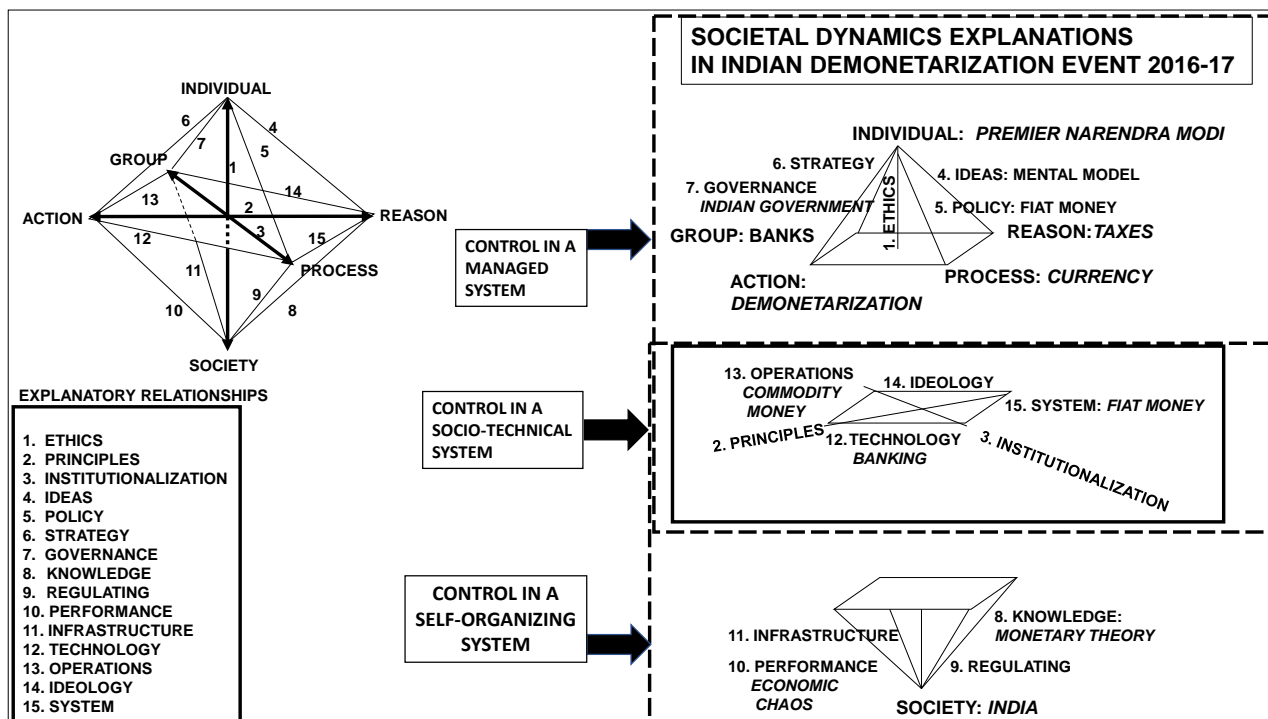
INDIVIDUAL
6
7
4
5
GROUP
1
13
14
ACTION
2
REASON
12
3
15
PROCESS
11
9
10
8
SOCIETY

EXPLANATORY RELATIONSHIPS

1. ETHICS
2. PRINCIPLES
3. INSTITUTIONALIZATION
4. IDEAS
5. POLICY
6. STRATEGY
7. GOVERNANCE
8. KNOWLEDGE
9. REGULATING
10. PERFORMANCE
11. INFRASTRUCTURE
12. TECHNOLOGY
13. OPERATIONS
14. IDEOLOGY
15. SYSTEM

CONTROL IN A MANAGED SYSTEM

CONTROL IN A SOCIO-TECHNICAL SYSTEM

CONTROL IN A SELF-ORGANIZING SYSTEM

SOCIETAL DYNAMICS EXPLANATIONS IN INDIAN DEMONETARIZATION EVENT 2016-17

INDIVIDUAL: PREMIER NARENDRA MODI
6. STRATEGY
4. IDEAS: MENTAL MODEL
7. GOVERNANCE INDIAN GOVERNMENT
1. ETHICS
5. POLICY: FIAT MONEY
GROUP: BANKS
REASON: TAXES
ACTION: DEMONETARIZATION
PROCESS: CURRENCY

13. OPERATIONS COMMODITY MONEY
14. IDEOLOGY
15. SYSTEM: FIAT MONEY
2. PRINCIPLES
12. TECHNOLOGY BANKING
3. INSTITUTIONALIZATION

11. INFRASTRUCTURE
8. KNOWLEDGE: MONETARY THEORY
10. PERFORMANCE ECONOMIC CHAOS
9. REGULATING
SOCIETY: INDIA